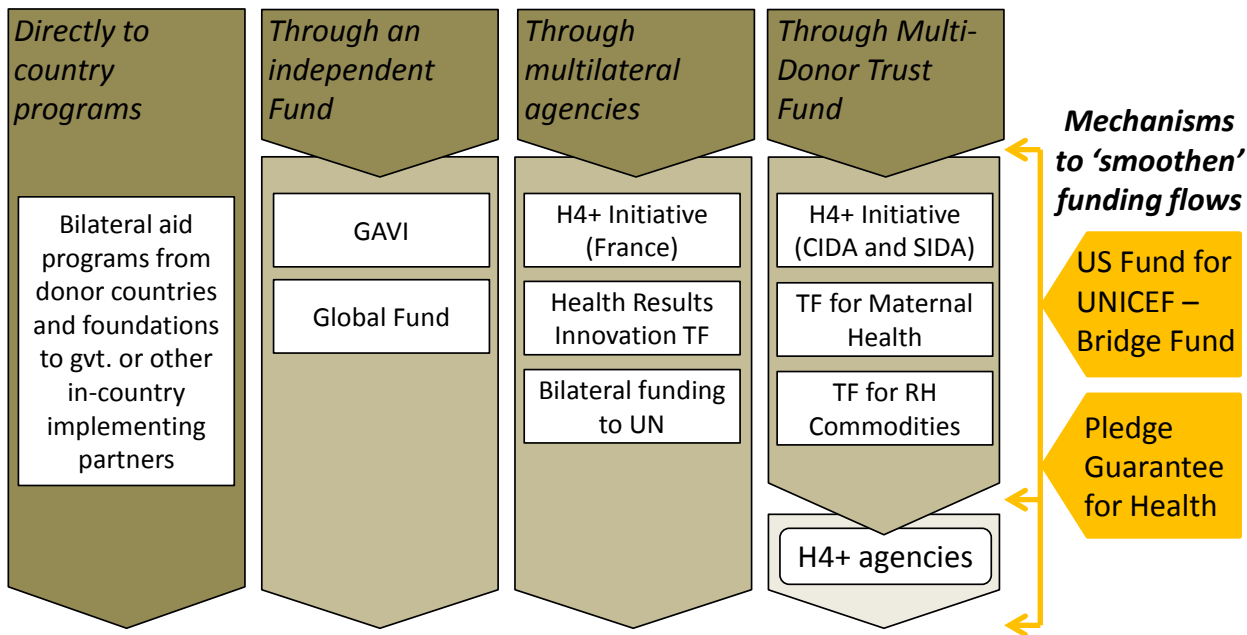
Directly to country programs

Bilateral aid programs from donor countries and foundations to gvt. or other in-country implementing partners

Through an independent Fund

GAVI

Global Fund

Through multilateral agencies

H4+ Initiative (France)

Health Results Innovation TF

Bilateral funding to UN

Through Multi-Donor Trust Fund

H4+ Initiative (CIDA and SIDA)

TF for Maternal Health

TF for RH Commodities

H4+ agencies

Mechanisms to 'smoothen' funding flows

US Fund for UNICEF – Bridge Fund

Pledge Guarantee for Health